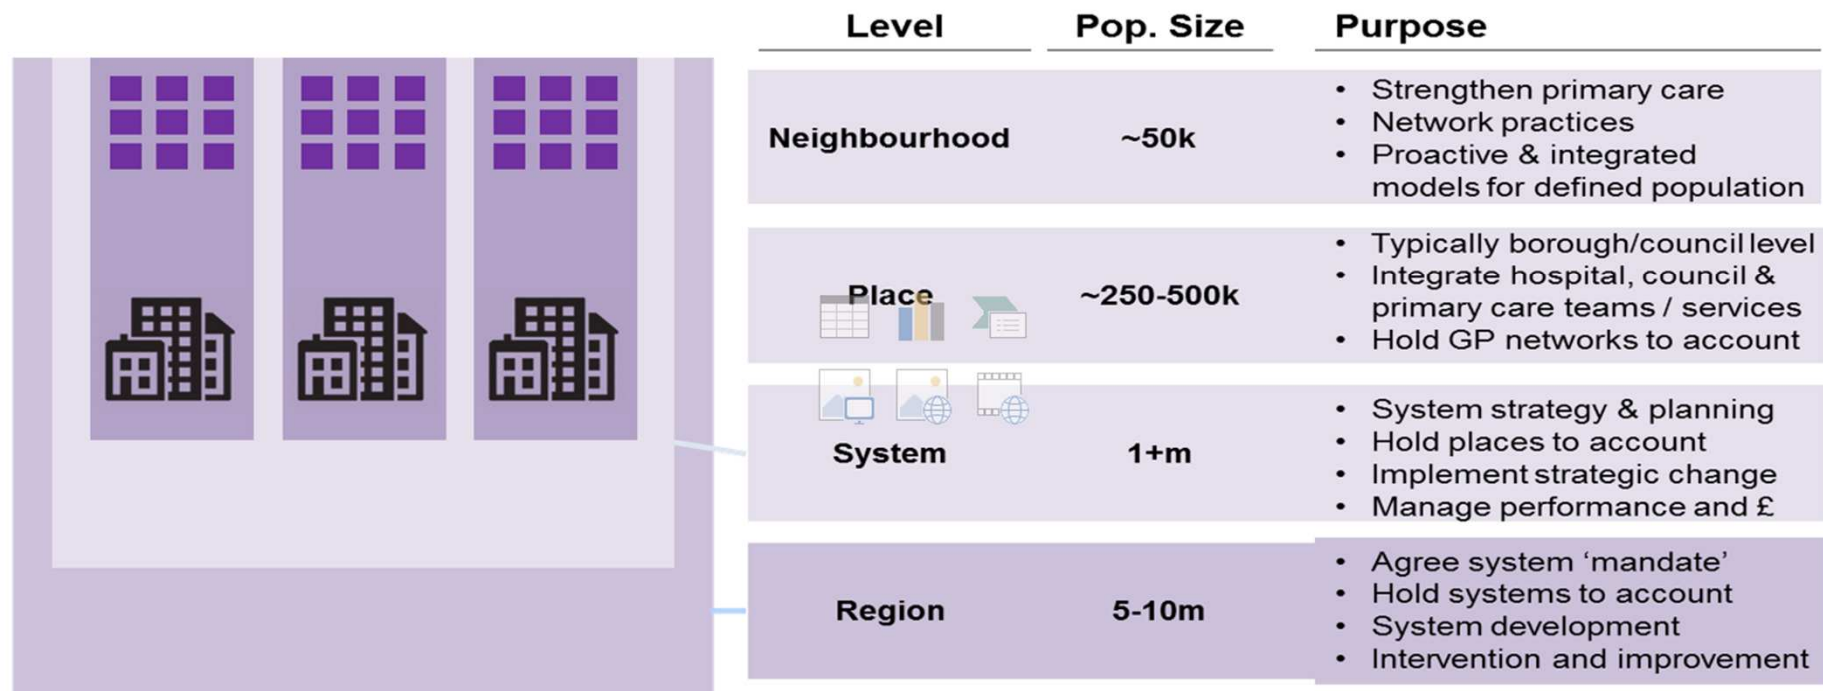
| Level | Pop. Size | Purpose |
|---|---|---|
| Neighbourhood | ~50k | • Strengthen primary care<br>• Network practices<br>• Proactive & integrated models for defined population |
| Place | ~250-500k | • Typically borough/council level<br>• Integrate hospital, council & primary care teams / services<br>• Hold GP networks to account |
| System | 1+m | • System strategy & planning<br>• Hold places to account<br>• Implement strategic change<br>• Manage performance and £ |
| Region | 5-10m | • Agree system 'mandate'<br>• Hold systems to account<br>• System development<br>• Intervention and improvement |